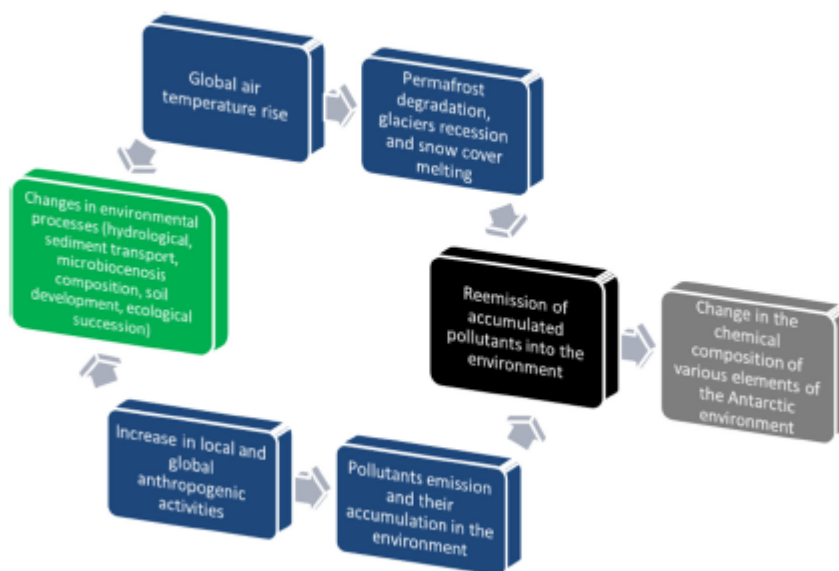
Global air temperature rise

Permafrost degradation, glaciers recession and snow cover melting

Reemission of accumulated pollutants into the environment

Change in the chemical composition of various elements of the Antarctic environment

Pollutants emission and their accumulation in the environment

Increase in local and global anthropogenic activities

Changes in environmental processes (hydrological, sediment transport, microbiocenosis composition, soil development, ecological succession)